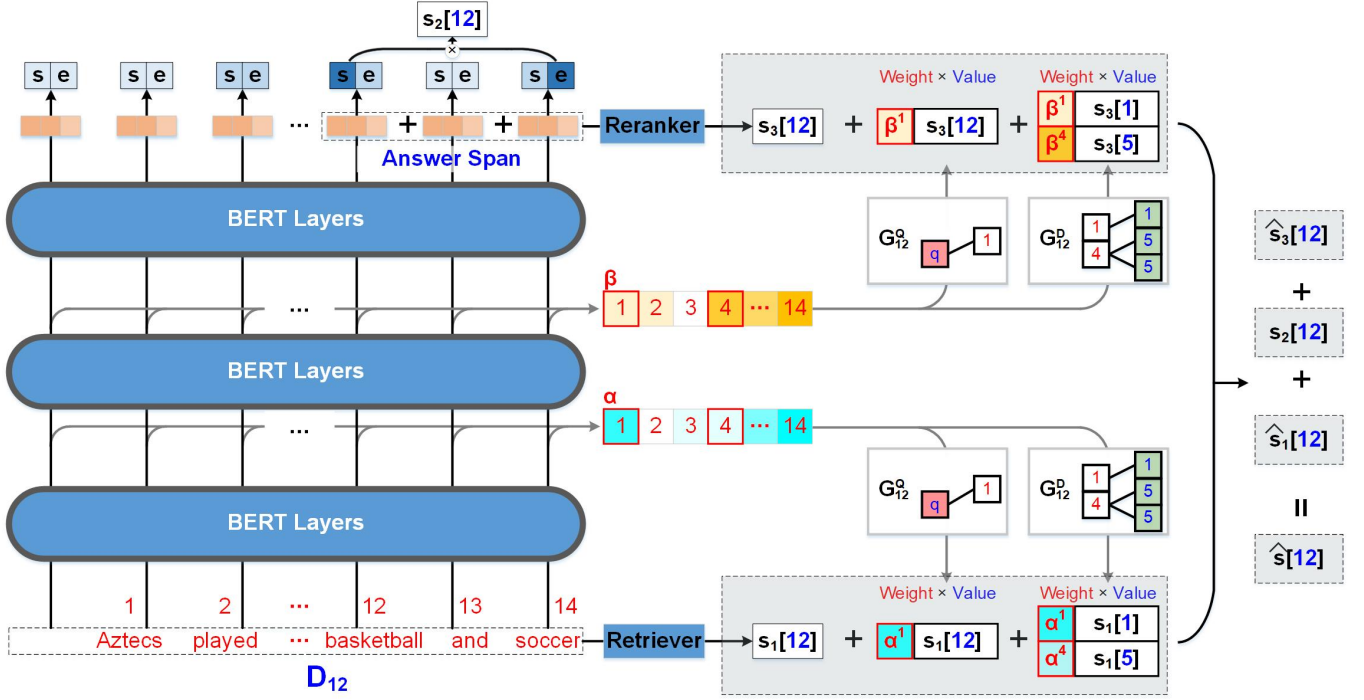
$s_2[12]$

s e s e s e ··· s e s e s e

··· + +

Answer Span

Reranker

$s_3[12]$ + Weight × Value $\beta^1$ $s_3[12]$ + Weight × Value $\beta^1$ $s_3[1]$ $\beta^4$ $s_3[5]$

BERT Layers

$G^Q_{12}$ q 1

$G^D_{12}$ 1 4 1 5 5

β

···

1 2 3 4 ··· 14

BERT Layers

α

···

1 2 3 4 ··· 14

$G^Q_{12}$ q 1

$G^D_{12}$ 1 4 1 5 5

BERT Layers

1 2 ··· 12 13 14

Aztecs played ··· basketball and soccer

$D_{12}$

Retriever

$s_1[12]$ + Weight × Value $\alpha^1$ $s_1[12]$ + Weight × Value $\alpha^1$ $s_1[1]$ $\alpha^4$ $s_1[5]$

$\hat{s}_3[12]$

+

$s_2[12]$

+

$\hat{s}_1[12]$

||

$\hat{s}[12]$